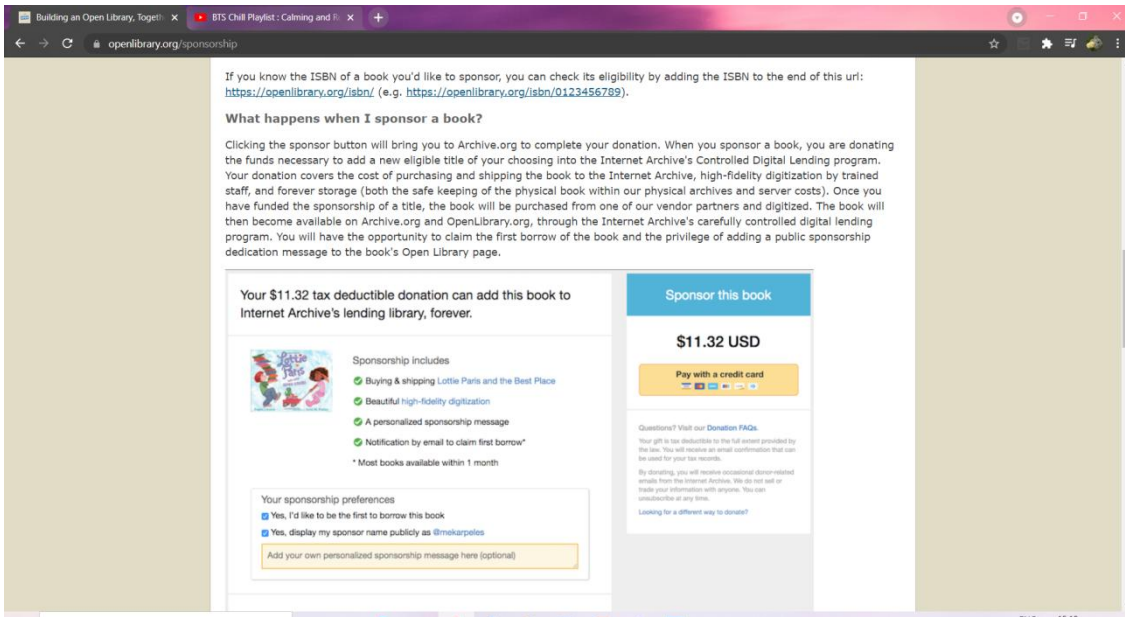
Building an Open Library, Togeth ×
BTS Chill Playlist : Calming and R ×
+
openlibrary.org/sponsorship

If you know the ISBN of a book you'd like to sponsor, you can check its eligibility by adding the ISBN to the end of this url: https://openlibrary.org/isbn/ (e.g. https://openlibrary.org/isbn/0123456789).

What happens when I sponsor a book?

Clicking the sponsor button will bring you to Archive.org to complete your donation. When you sponsor a book, you are donating the funds necessary to add a new eligible title of your choosing into the Internet Archive's Controlled Digital Lending program. Your donation covers the cost of purchasing and shipping the book to the Internet Archive, high-fidelity digitization by trained staff, and forever storage (both the safe keeping of the physical book within our physical archives and server costs). Once you have funded the sponsorship of a title, the book will be purchased from one of our vendor partners and digitized. The book will then become available on Archive.org and OpenLibrary.org, through the Internet Archive's carefully controlled digital lending program. You will have the opportunity to claim the first borrow of the book and the privilege of adding a public sponsorship dedication message to the book's Open Library page.

Your $11.32 tax deductible donation can add this book to Internet Archive's lending library, forever.

Sponsorship includes
Buying & shipping Lottie Paris and the Best Place
Beautiful high-fidelity digitization
A personalized sponsorship message
Notification by email to claim first borrow*
* Most books available within 1 month

Your sponsorship preferences
Yes, I'd like to be the first to borrow this book
Yes, display my sponsor name publicly as @mekarpeles
Add your own personalized sponsorship message here (optional)

Sponsor this book
$11.32 USD
Pay with a credit card

Questions? Visit our Donation FAQs.
Your gift is tax deductible to the full extent provided by the law. You will receive an email confirmation that can be used for your tax records.
By donating, you will receive occasional donor-related emails from the Internet Archive. We do not sell or trade your information with anyone. You can unsubscribe at any time.
Looking for a different way to donate?